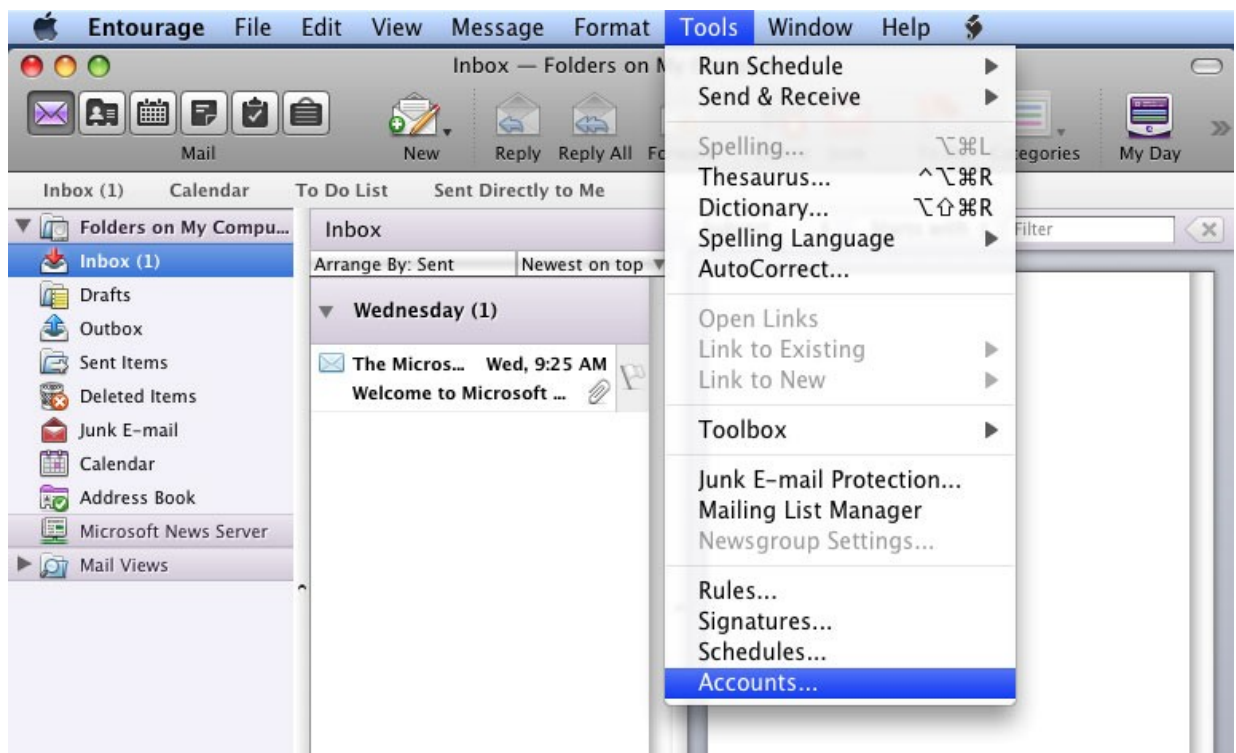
Entourage File Edit View Message Format Tools Window Help

Inbox — Folders on M

Mail New Reply Reply All Fo

tegories My Day

Inbox (1) Calendar To Do List Sent Directly to Me

Folders on My Compu...
Inbox (1)
Drafts
Outbox
Sent Items
Deleted Items
Junk E-mail
Calendar
Address Book
Microsoft News Server
Mail Views

Inbox
Arrange By: Sent Newest on top

Wednesday (1)

The Micros... Wed, 9:25 AM
Welcome to Microsoft ...

Filter

Run Schedule
Send & Receive
Spelling... ⌥⌘L
Thesaurus... ^⌥⌘R
Dictionary... ⌥⇧⌘R
Spelling Language
AutoCorrect...
Open Links
Link to Existing
Link to New
Toolbox
Junk E-mail Protection...
Mailing List Manager
Newsgroup Settings...
Rules...
Signatures...
Schedules...
Accounts...